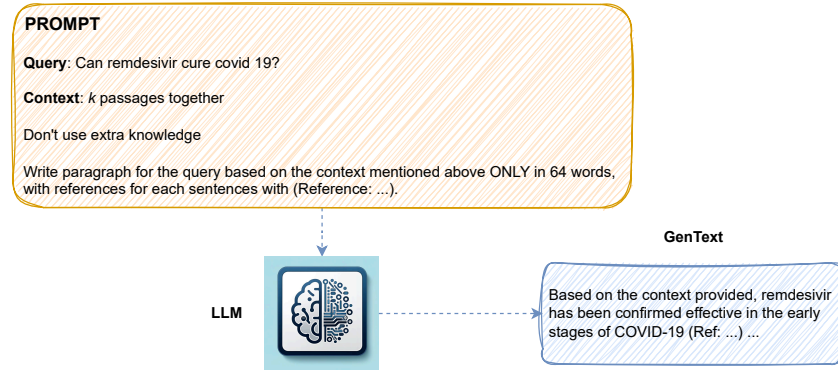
PROMPT

Query: Can remdesivir cure covid 19?

Context: $k$ passages together

Don't use extra knowledge

Write paragraph for the query based on the context mentioned above ONLY in 64 words, with references for each sentences with (Reference: ...).

LLM

GenText

Based on the context provided, remdesivir has been confirmed effective in the early stages of COVID-19 (Ref: ...) ...